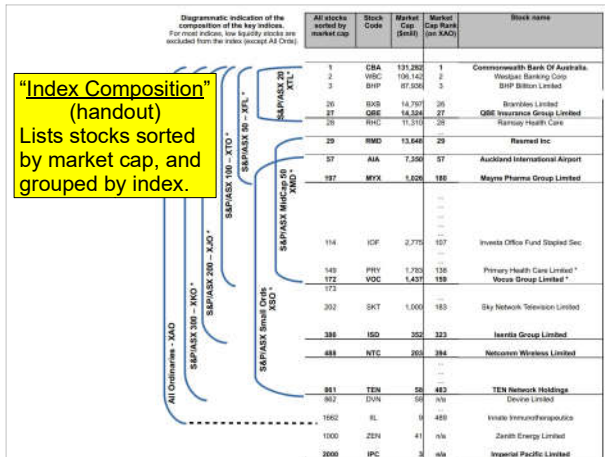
Diagrammatic indication of the composition of the key indices.
For most indices, low liquidity stocks are excluded from the index (except All Ords).

"Index Composition" (handout)
Lists stocks sorted by market cap, and grouped by index.

S&P/ASX 20 XTL *
S&P/ASX 50 – XFL *
S&P/ASX 100 – XTO *
S&P/ASX 200 – XJO *
S&P/ASX 300 – XKO *
All Ordinaries - XAO
S&P/ASX MidCap 50 XMD *
S&P/ASX Small Ords XSO *

| All stocks sorted by market cap | Stock Code | Market Cap ($mil) | Market Cap Rank (on XAO) | Stock name |
|---|---|---|---|---|
| 1 | CBA | 131,282 | 1 | Commonwealth Bank Of Australia. |
| 2 | WBC | 106,142 | 2 | Westpac Banking Corp |
| 3 | BHP | 87,936 | 3 | BHP Billiton Limited |
| 26 | BXB | 14,797 | 26 | Brambles Limited |
| 27 | QBE | 14,324 | 27 | QBE Insurance Group Limited |
| 28 | RHC | 11,310 | 28 | Ramsay Health Care |
| 29 | RMD | 13,646 | 29 | Resmed Inc |
| 57 | AIA | 7,350 | 57 | Auckland International Airport |
| 197 | MYX | 1,026 | 180 | Mayne Pharma Group Limited |
| 114 | IOF | 2,775 | 107 | Investa Office Fund Stapled Sec |
| 149 | PRY | 1,783 | 138 | Primary Health Care Limited * |
| 172 | VOC | 1,437 | 159 | Vocus Group Limited * |
| 173 | | | | |
| 202 | SKT | 1,000 | 183 | Sky Network Television Limited |
| 380 | ISD | 352 | 323 | Isentia Group Limited |
| 488 | NTC | 203 | 394 | Netcomm Wireless Limited |
| 861 | TEN | 58 | 483 | TEN Network Holdings |
| 862 | DVN | 58 | n/a | Devine Limited |
| 1662 | IIL | 9 | 489 | Innate Immunotherapeutics |
| 1000 | ZEN | 41 | n/a | Zenith Energy Limited |
| 2000 | IPC | 3 | n/a | Imperial Pacific Limited |